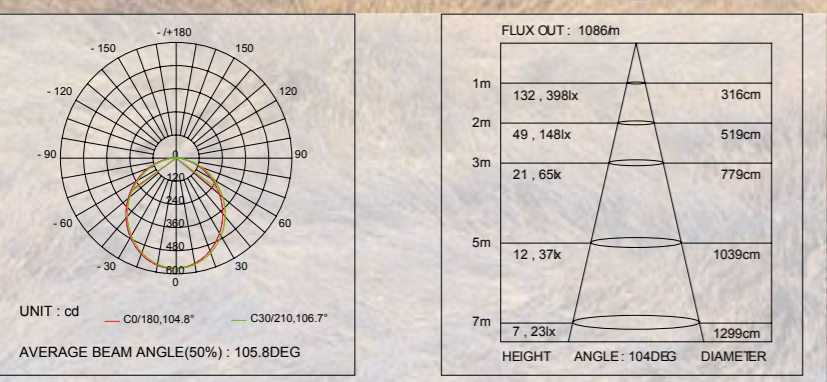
- /+180
- 150
150
- 120
120
- 90
90
- 60
60
- 30
30
0
0
120
240
360
480
600

UNIT : cd
C0/180,104.8°
C30/210,106.7°

AVERAGE BEAM ANGLE(50%) : 105.8DEG

FLUX OUT : 1086lm

1m
132 , 398lx
316cm
2m
49 , 148lx
519cm
3m
21 , 65lx
779cm
5m
12 , 37lx
1039cm
7m
7 , 23lx
1299cm

HEIGHT
ANGLE : 104DEG
DIAMETER